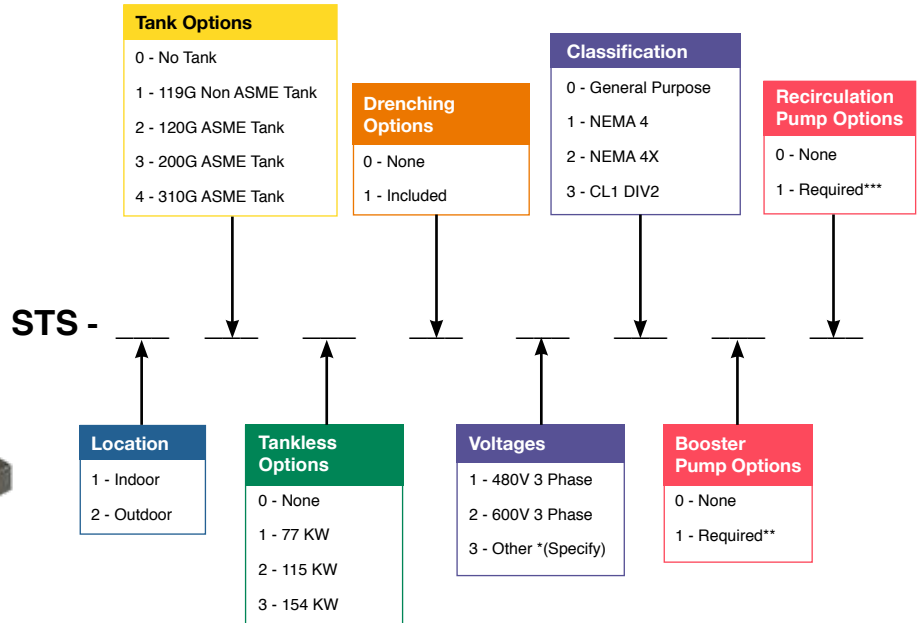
Tank Options
0 - No Tank
1 - 119G Non ASME Tank
2 - 120G ASME Tank
3 - 200G ASME Tank
4 - 310G ASME Tank

Drenching Options
0 - None
1 - Included

Classification
0 - General Purpose
1 - NEMA 4
2 - NEMA 4X
3 - CL1 DIV2

Recirculation Pump Options
0 - None
1 - Required***

STS - ____ ____ ____ ____ ____ ____ ____ ____

Location
1 - Indoor
2 - Outdoor

Tankless Options
0 - None
1 - 77 KW
2 - 115 KW
3 - 154 KW

Voltages
1 - 480V 3 Phase
2 - 600V 3 Phase
3 - Other *(Specify)

Booster Pump Options
0 - None
1 - Required**